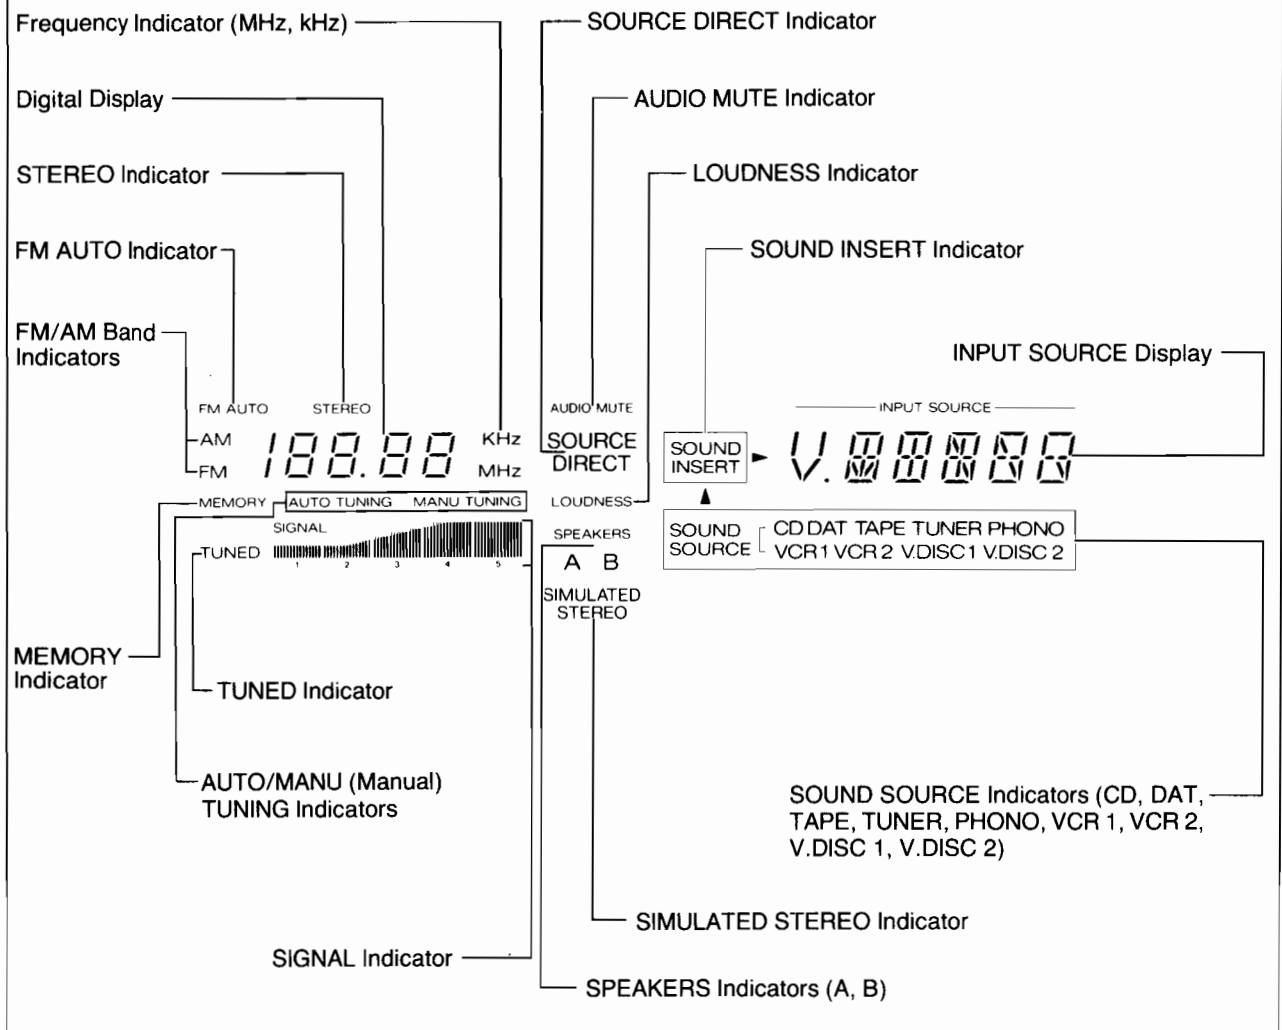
Frequency Indicator (MHz, kHz)

Digital Display

STEREO Indicator

FM AUTO Indicator

FM/AM Band Indicators

SOURCE DIRECT Indicator

AUDIO MUTE Indicator

LOUDNESS Indicator

SOUND INSERT Indicator

INPUT SOURCE Display

FM AUTO STEREO

AM 188.88 KHz

FM MHz

MEMORY AUTO TUNING MANU TUNING

SIGNAL

TUNED 1 2 3 4 5

AUDIO MUTE

SOURCE DIRECT

LOUDNESS

SPEAKERS

A B

SIMULATED STEREO

INPUT SOURCE

SOUND INSERT

V.

SOUND SOURCE CD DAT TAPE TUNER PHONO VCR 1 VCR 2 V.DISC 1 V.DISC 2

MEMORY Indicator

TUNED Indicator

AUTO/MANU (Manual) TUNING Indicators

SOUND SOURCE Indicators (CD, DAT, TAPE, TUNER, PHONO, VCR 1, VCR 2, V.DISC 1, V.DISC 2)

SIMULATED STEREO Indicator

SIGNAL Indicator

SPEAKERS Indicators (A, B)